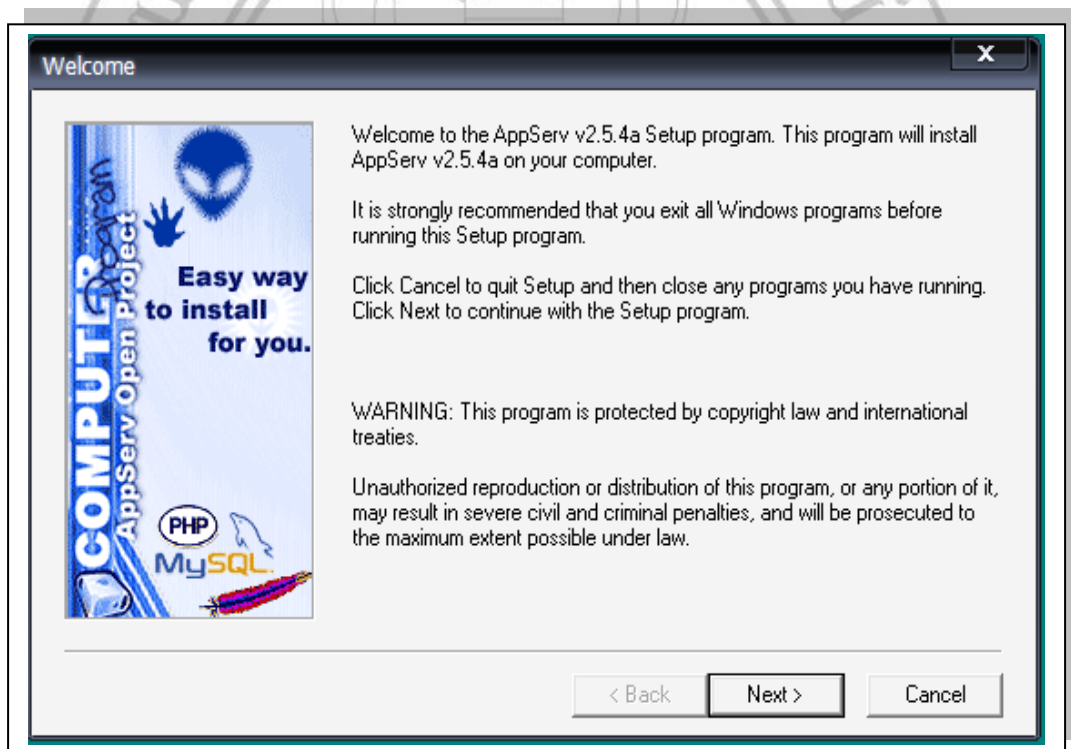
Welcome

X

COMPUTER Program
AppServ Open Project

Easy way to install for you.

PHP
MySQL

Welcome to the AppServ v2.5.4a Setup program. This program will install AppServ v2.5.4a on your computer.

It is strongly recommended that you exit all Windows programs before running this Setup program.

Click Cancel to quit Setup and then close any programs you have running. Click Next to continue with the Setup program.

WARNING: This program is protected by copyright law and international treaties.

Unauthorized reproduction or distribution of this program, or any portion of it, may result in severe civil and criminal penalties, and will be prosecuted to the maximum extent possible under law.

< Back

Next >

Cancel